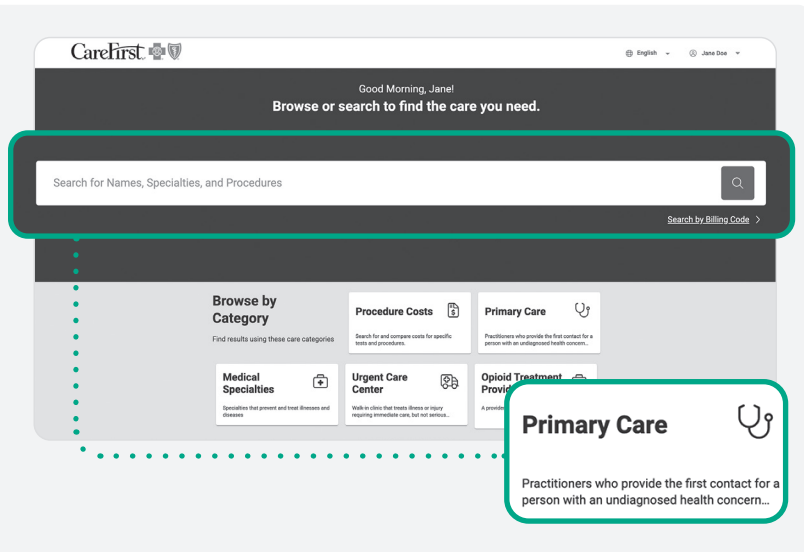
CareFirst

English

Jane Doe

Good Morning, Jane!
Browse or search to find the care you need.

Search for Names, Specialties, and Procedures

Search by Billing Code >

Browse by Category
Find results using these care categories

Procedure Costs
Search for and compare costs for specific tests and procedures.

Primary Care
Practitioners who provide the first contact for a person with an undiagnosed health concern...

Medical Specialties
Specialties that prevent and treat illnesses and diseases

Urgent Care Center
Walk-in clinic that treats illness or injury requiring immediate care, but not serious...

Opioid Treatment Provid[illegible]
A provide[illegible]

Primary Care
Practitioners who provide the first contact for a person with an undiagnosed health concern...